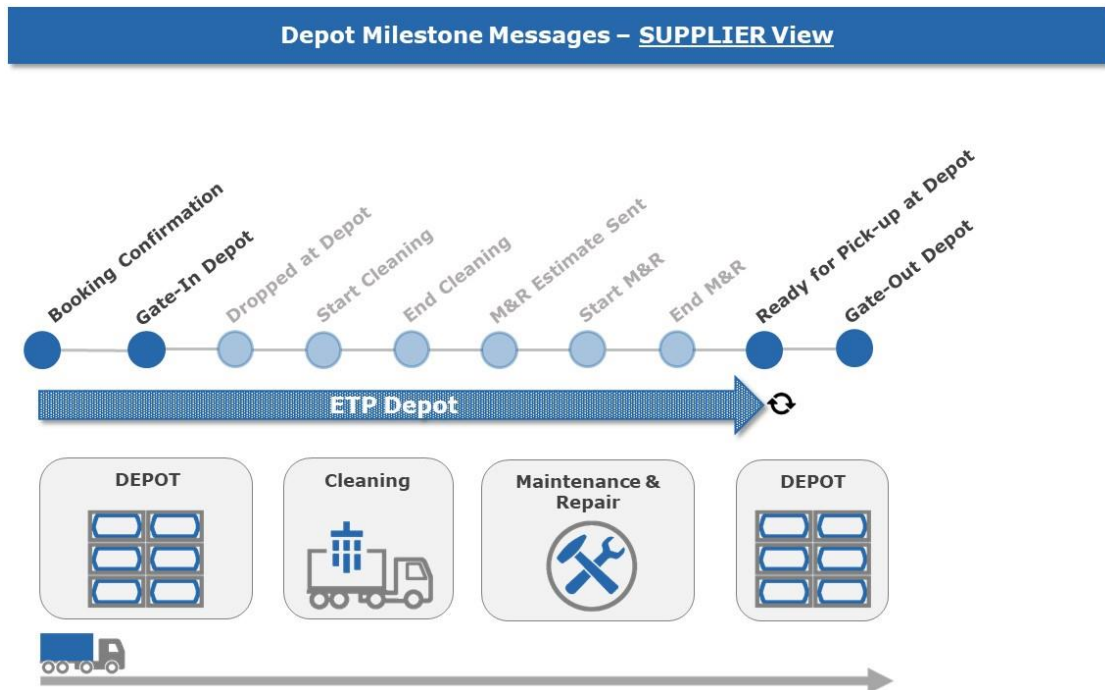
Depot Milestone Messages – SUPPLIER View

Booking Confirmation
Gate-In Depot
Dropped at Depot
Start Cleaning
End Cleaning
M&R Estimate Sent
Start M&R
End M&R
Ready for Pick-up at Depot
Gate-Out Depot

ETP Depot

DEPOT

Cleaning

Maintenance & Repair

DEPOT